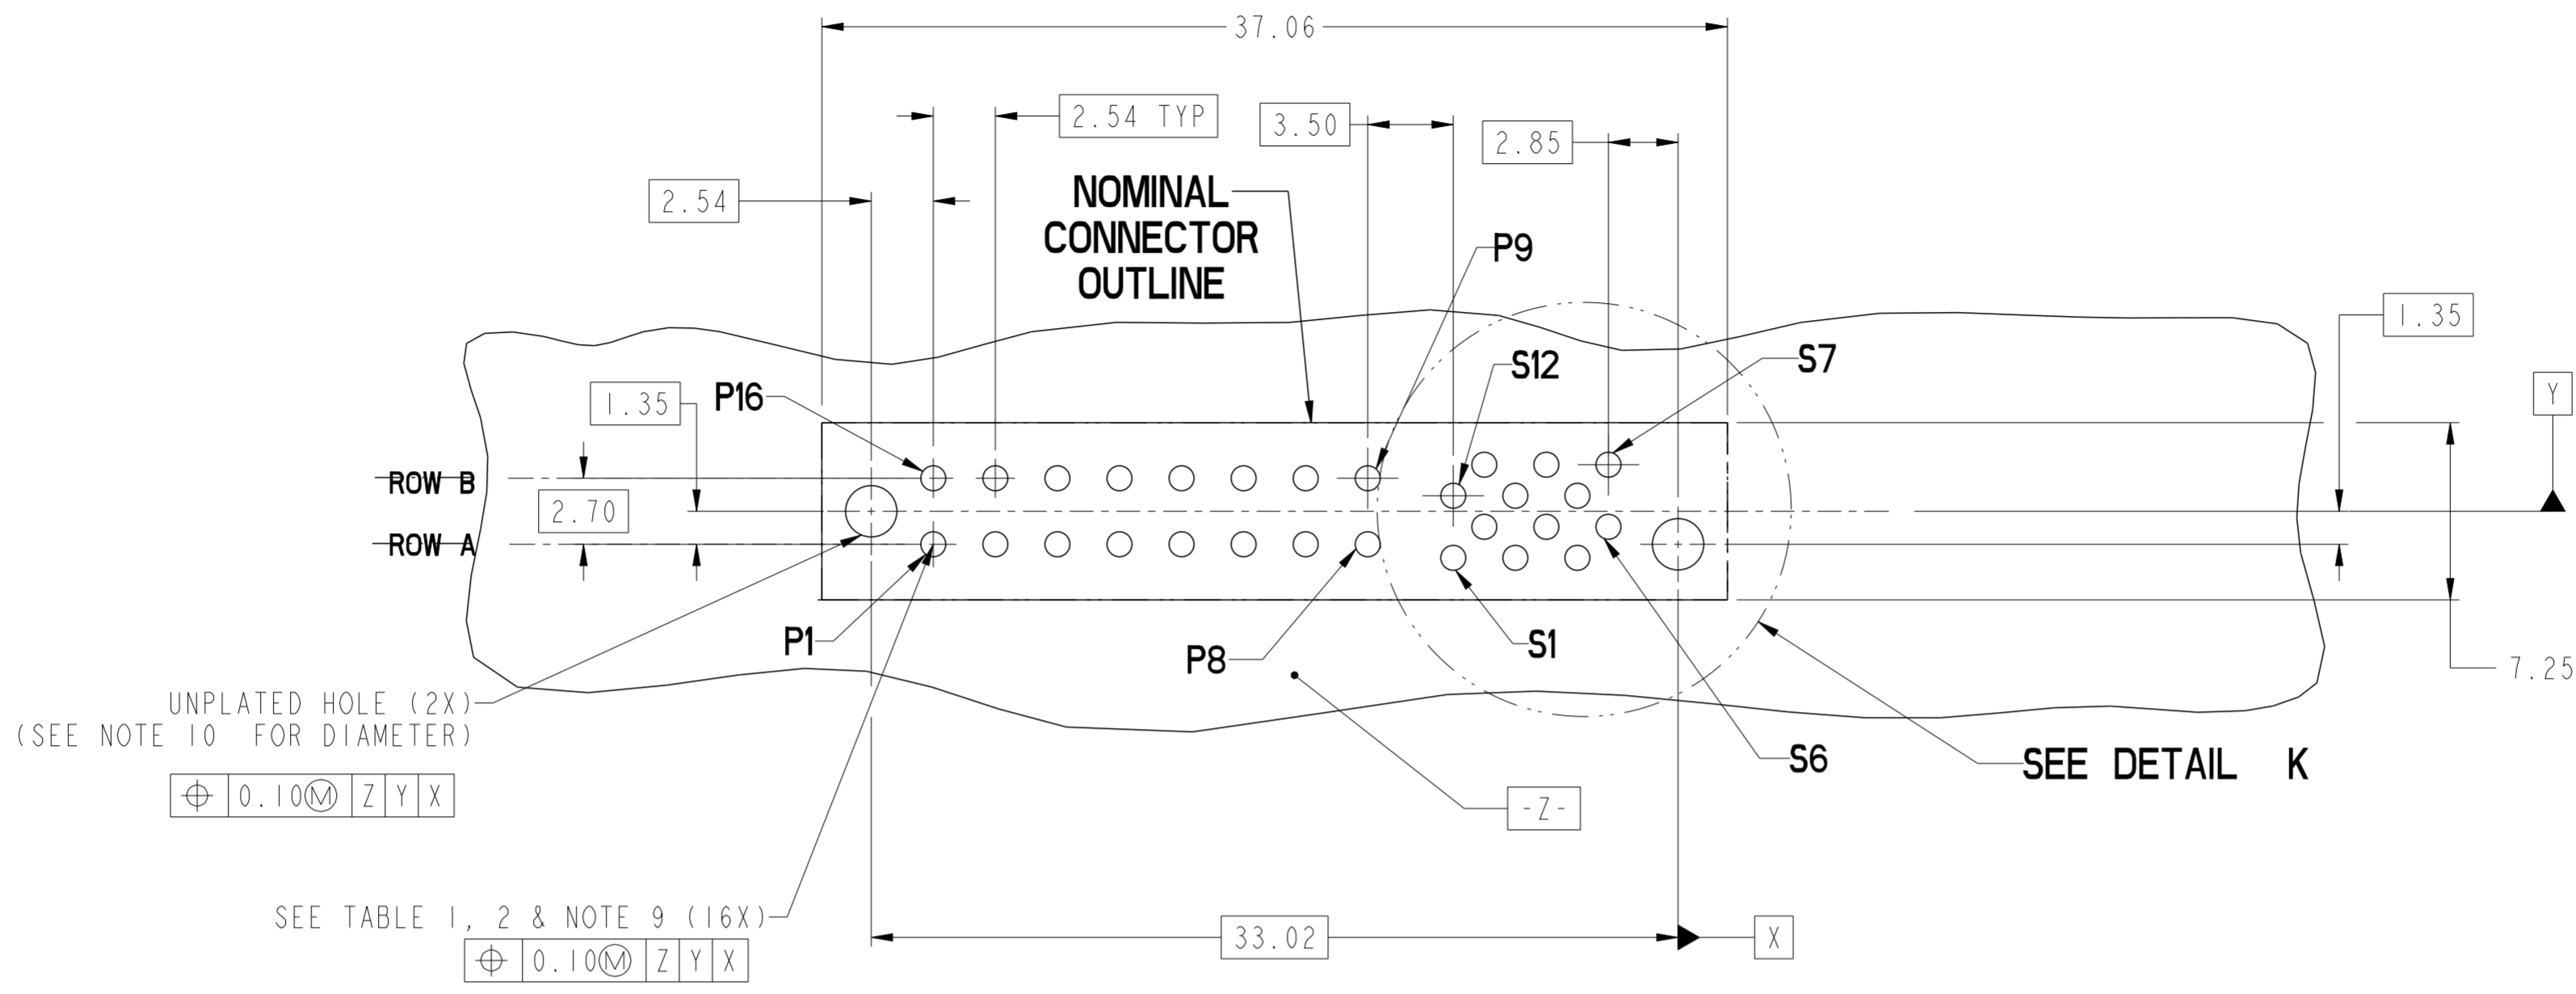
37.06

2.54 TYP

3.50

2.85

2.54

NOMINAL CONNECTOR OUTLINE

P9

1.35

Y

S12

S7

1.35

P16

ROW B

2.70

ROW A

P1

P8

S1

7.25

UNPLATED HOLE (2X)
(SEE NOTE 10 FOR DIAMETER)

| ⌖ | 0.10Ⓜ | Z | Y | X |
|---|---|---|---|---|

S6

SEE DETAIL K

-Z-

SEE TABLE 1, 2 & NOTE 9 (16X)

| ⌖ | 0.10Ⓜ | Z | Y | X |
|---|---|---|---|---|

33.02

X